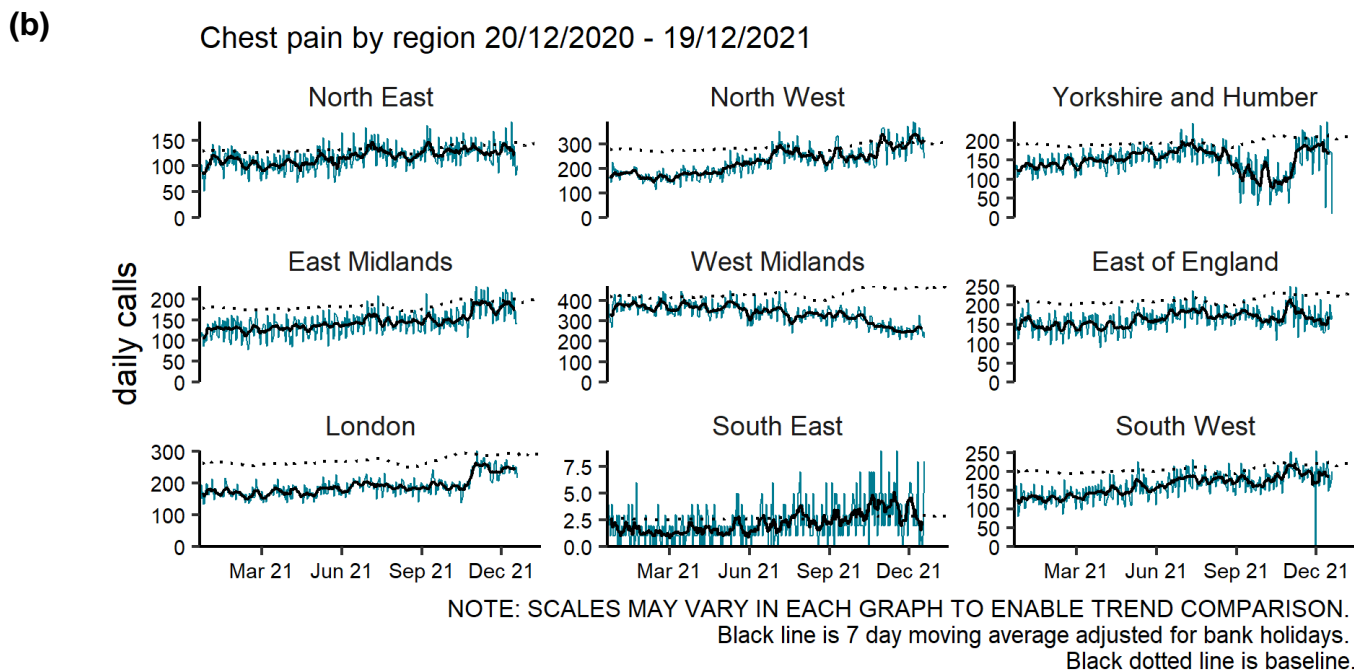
(b)

Chest pain by region 20/12/2020 - 19/12/2021

daily calls

North East
150
100
50
0

North West
300
200
100
0

Yorkshire and Humber
200
150
100
50
0

East Midlands
200
150
100
50
0

West Midlands
400
300
200
100
0

East of England
250
200
150
100
50
0

London
300
200
100
0
Mar 21 Jun 21 Sep 21 Dec 21

South East
7.5
5.0
2.5
0.0
Mar 21 Jun 21 Sep 21 Dec 21

South West
250
200
150
100
50
0
Mar 21 Jun 21 Sep 21 Dec 21

NOTE: SCALES MAY VARY IN EACH GRAPH TO ENABLE TREND COMPARISON.
Black line is 7 day moving average adjusted for bank holidays.
Black dotted line is baseline.